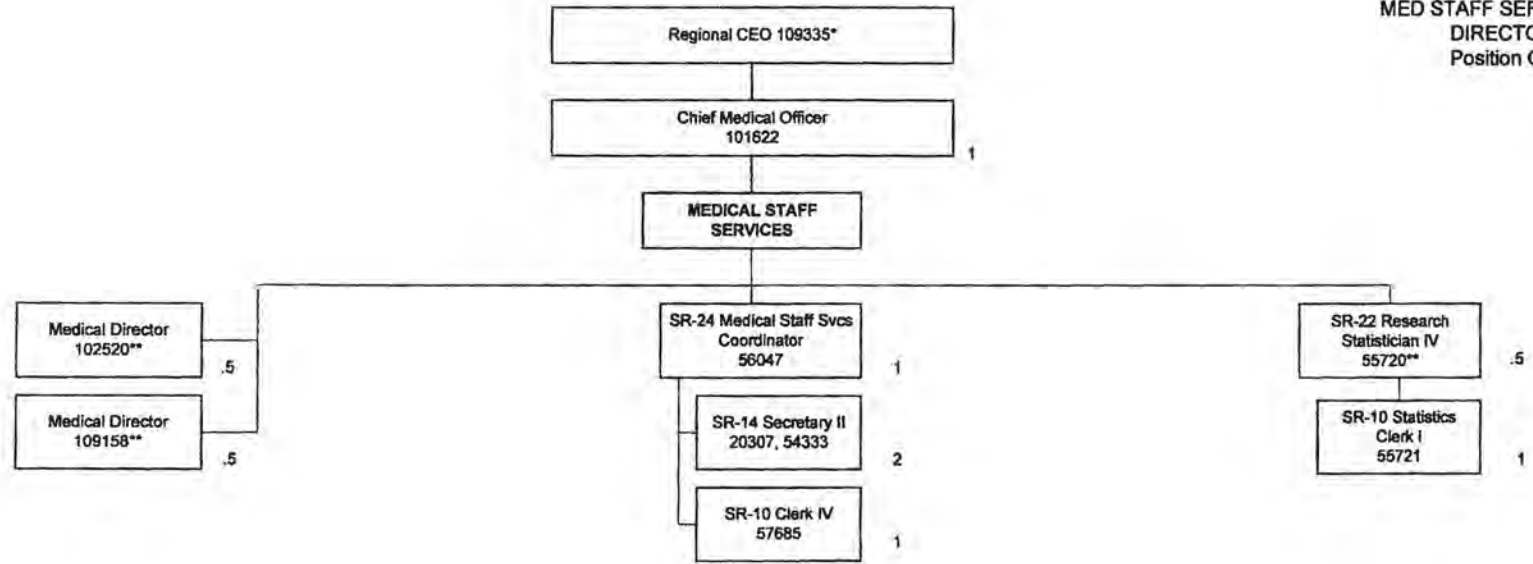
MED STAFF SER
DIRECTO
Position C

Regional CEO 109335*

Chief Medical Officer
101622

1

MEDICAL STAFF SERVICES

Medical Director
102520**

.5

Medical Director
109158**

.5

SR-24 Medical Staff Svcs Coordinator
56047

1

SR-14 Secretary II
20307, 54333

2

SR-10 Clerk IV
57685

1

SR-22 Research Statistician IV
55720**

.5

SR-10 Statistics Clerk I
55721

1